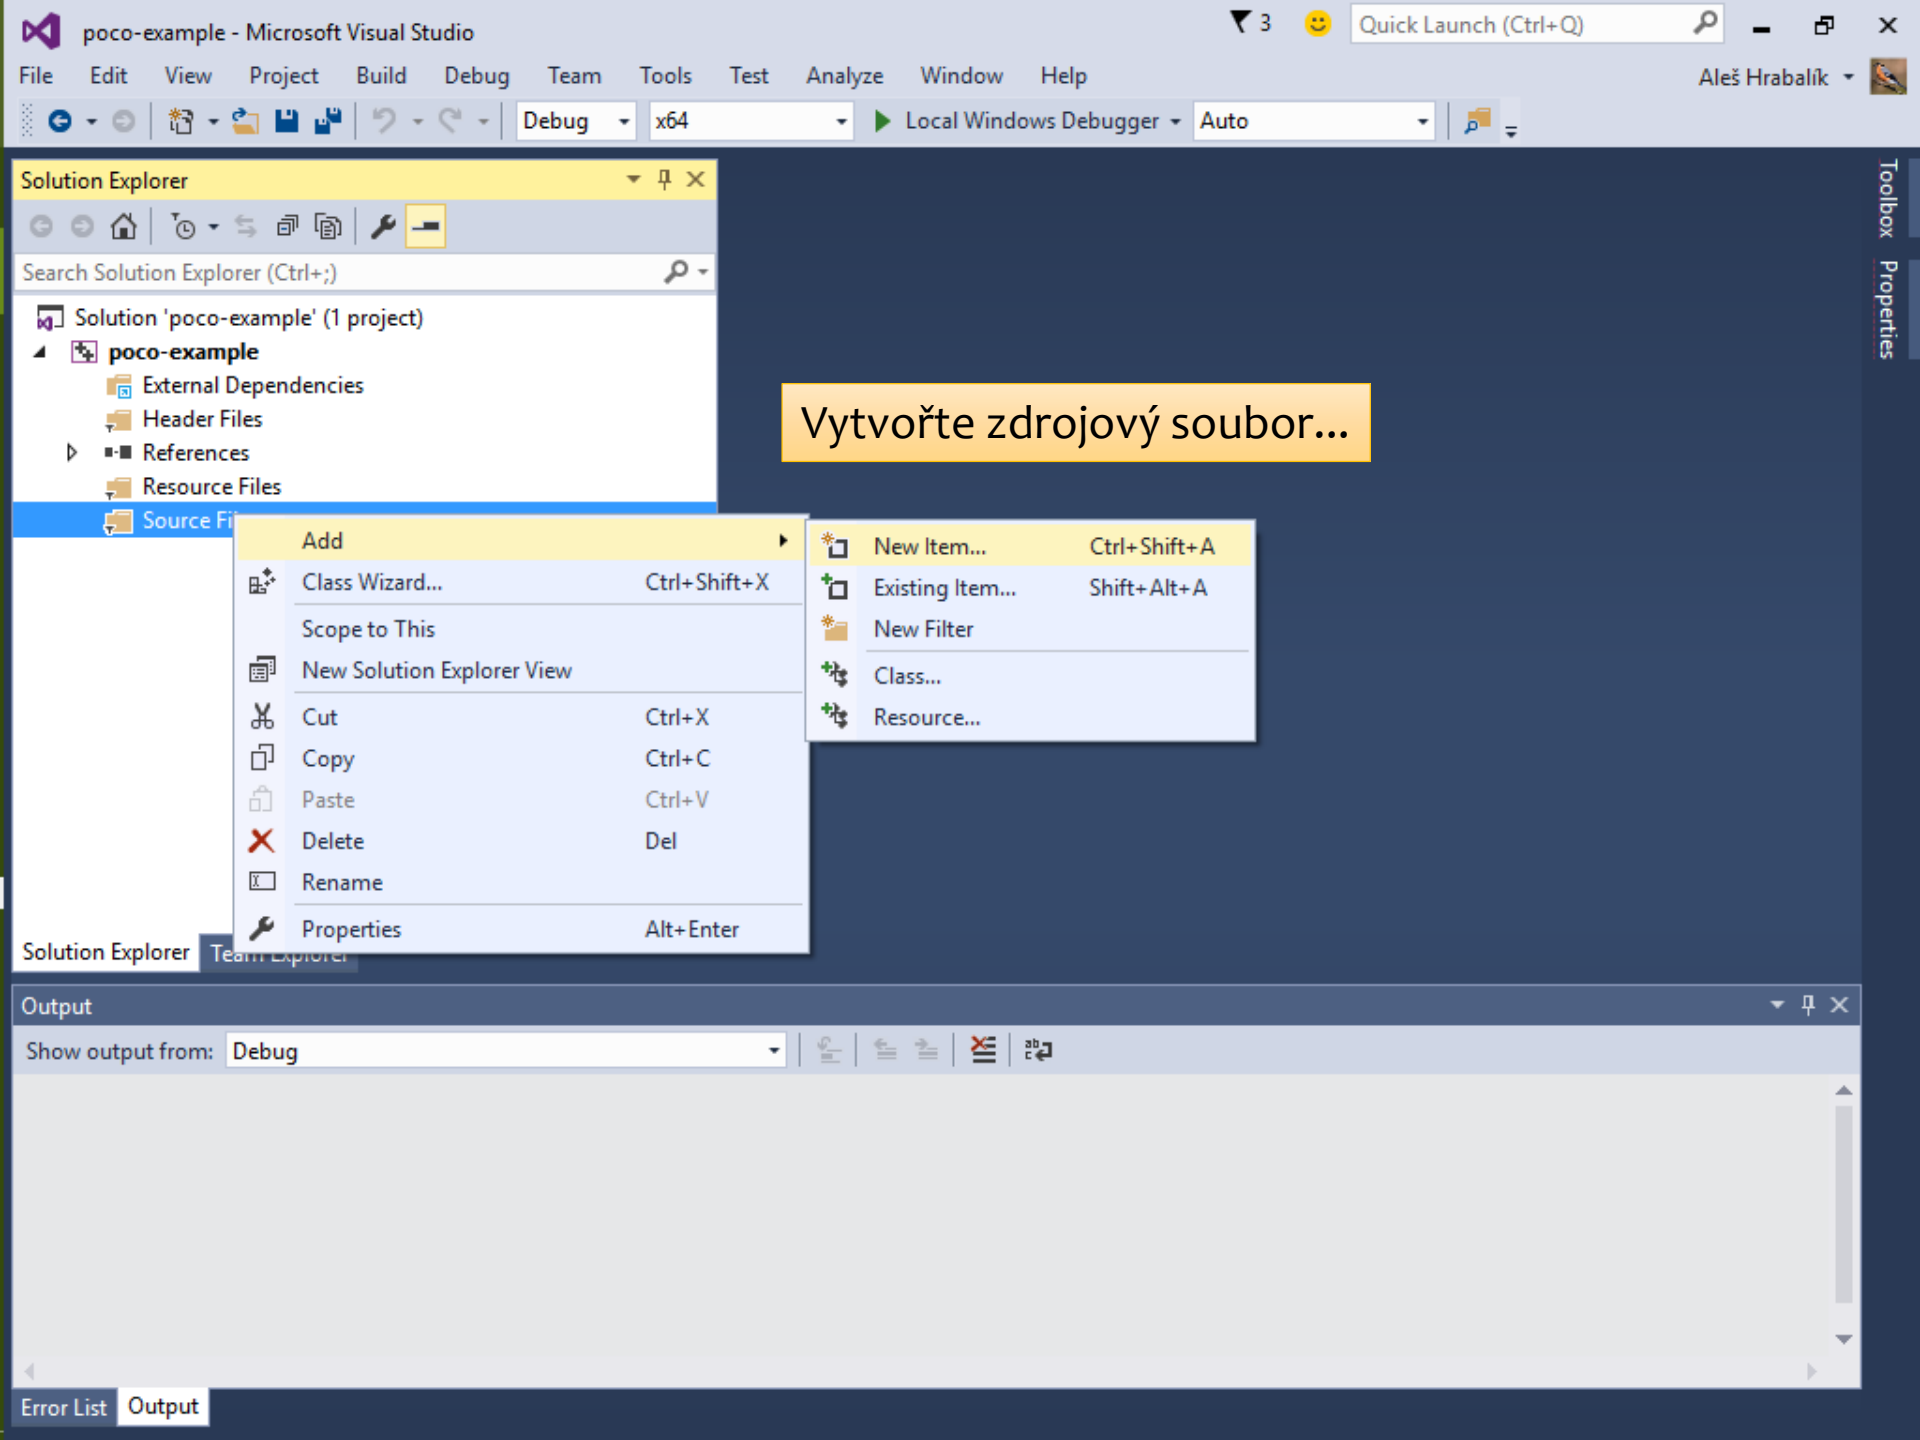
poco-example - Microsoft Visual Studio
3
Quick Launch (Ctrl+Q)
File Edit View Project Build Debug Team Tools Test Analyze Window Help
Aleš Hrabalík
Debug
x64
Local Windows Debugger
Auto

Solution Explorer
Search Solution Explorer (Ctrl+;)
Solution 'poco-example' (1 project)
poco-example
External Dependencies
Header Files
References
Resource Files
Source Fi

Add
Class Wizard... Ctrl+Shift+X
Scope to This
New Solution Explorer View
Cut Ctrl+X
Copy Ctrl+C
Paste Ctrl+V
Delete Del
Rename
Properties Alt+Enter

New Item... Ctrl+Shift+A
Existing Item... Shift+Alt+A
New Filter
Class...
Resource...

Vytvořte zdrojový soubor...

Toolbox
Properties

Solution Explorer
Team Explorer

Output
Show output from: Debug

Error List
Output